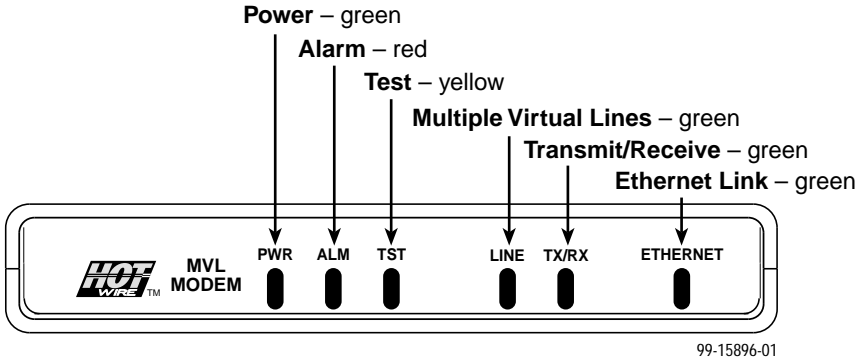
**Power** – green

**Alarm** – red

**Test** – yellow

**Multiple Virtual Lines** – green

**Transmit/Receive** – green

**Ethernet Link** – green

HOT WIRE TM

MVL MODEM

PWR

ALM

TST

LINE

TX/RX

ETHERNET

99-15896-01